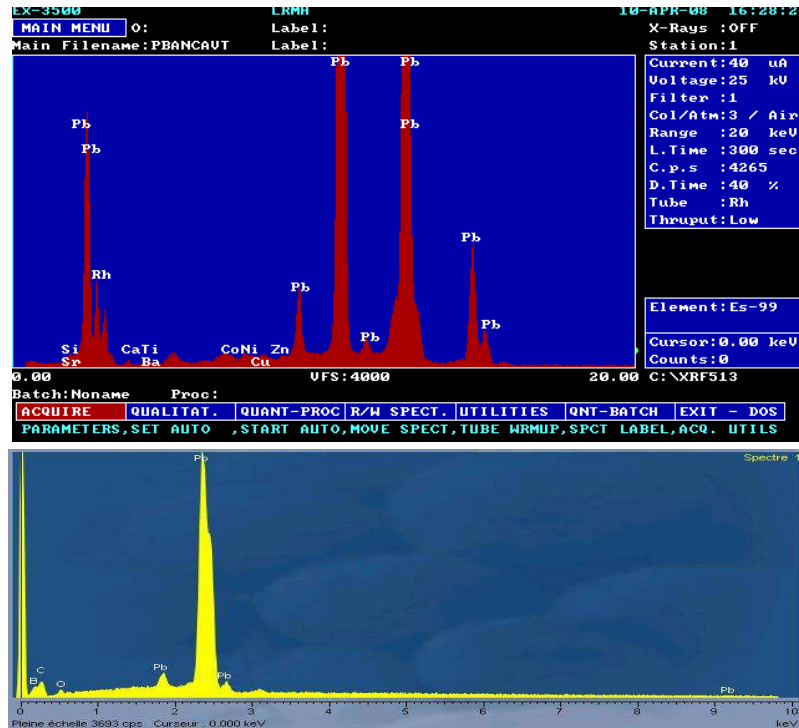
EX-3500 LRMH 10-APR-08 16:28:2
MAIN MENU 0: Label: X-Rays :OFF
Main Filename:PBANCAVT Label: Station:1

Current:40 uA
Voltage:25 kV
Filter :1
Col/Atm:3 / Air
Range :20 keV
L.Time :300 sec
C.p.s :4265
D.Time :40 %
Tube :Rh
Thruput:Low

Pb
Pb
Rh
Si
Sr
CaTi
Ba
CoNi
Cu
Zn
Pb
Pb
Pb
Pb
Pb
Pb
Pb

Element:Es-99
Cursor:0.00 keV
Counts:0

0.00 VFS:4000 20.00 C:\XRF513
Batch:Noname Proc:
ACQUIRE QUALITAT. QUANT-PROC R/W SPECT. UTILITIES QNT-BATCH EXIT - DOS
PARAMETERS,SET AUTO ,START AUTO,MOVE SPECT,TUBE WRMUP,SPCT LABEL,ACQ. UTILS

Spectre 1
Pb
C
B
O
Pb
Pb
Pb
0 1 2 3 4 5 6 7 8 9 10
Pleine échelle 3693 cps Curseur : 0.000 keV keV